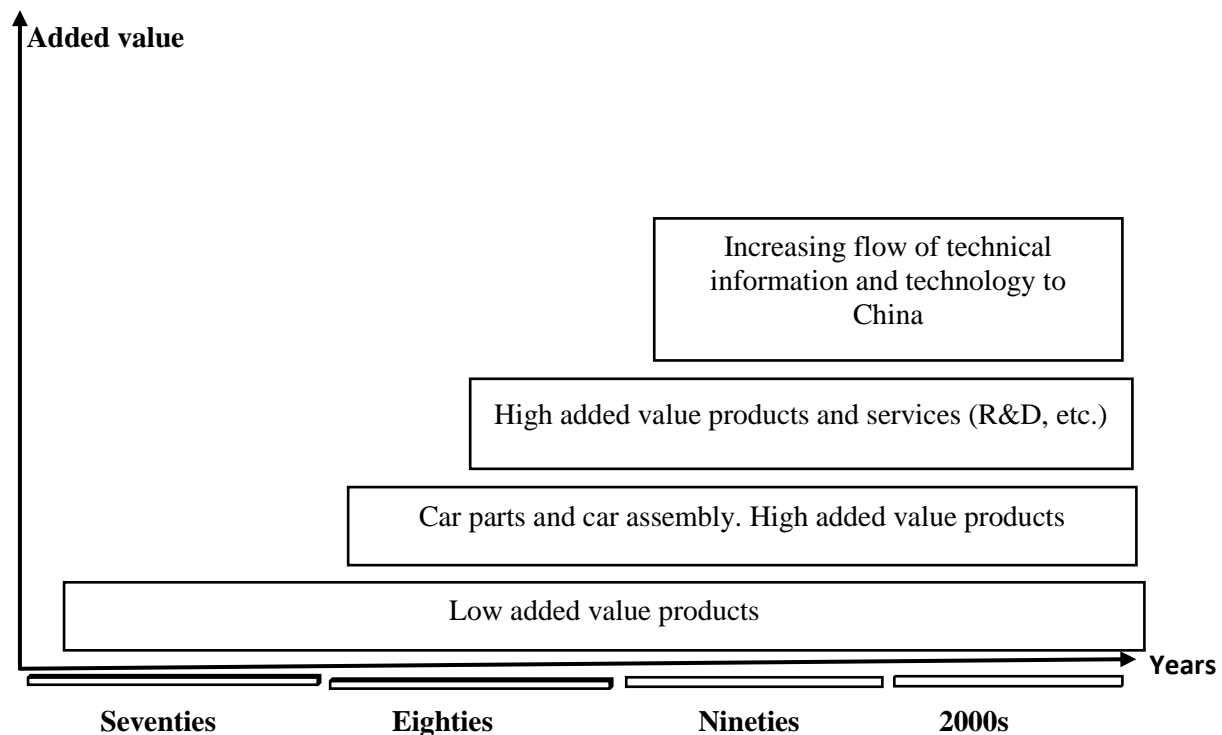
Added value

Increasing flow of technical information and technology to China

High added value products and services (R&D, etc.)

Car parts and car assembly. High added value products

Low added value products

Years

Seventies

Eighties

Nineties

2000s